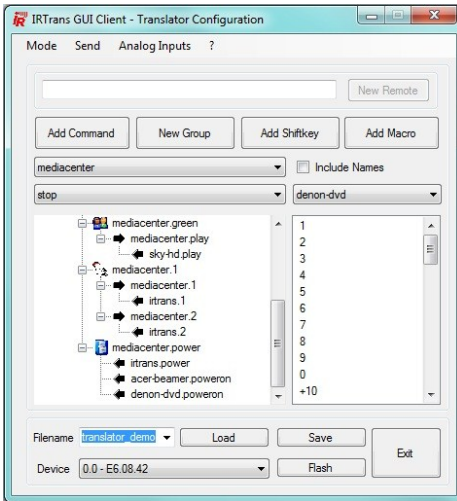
IRTrans GUI Client - Translator Configuration

Mode Send Analog Inputs ?

New Remote

Add Command
New Group
Add Shiftkey
Add Macro

mediacenter
Include Names

stop
denon-dvd

mediacenter.green
mediacenter.play
sky-hd.play
mediacenter.1
mediacenter.1
irtrans.1
mediacenter.2
irtrans.2
mediacenter.power
irtrans.power
acer-beamer.poweron
denon-dvd.poweron

1
2
3
4
5
6
7
8
9
0
+10

Filename translator_demo
Load
Save
Exit

Device 0.0 - E6.08.42
Flash